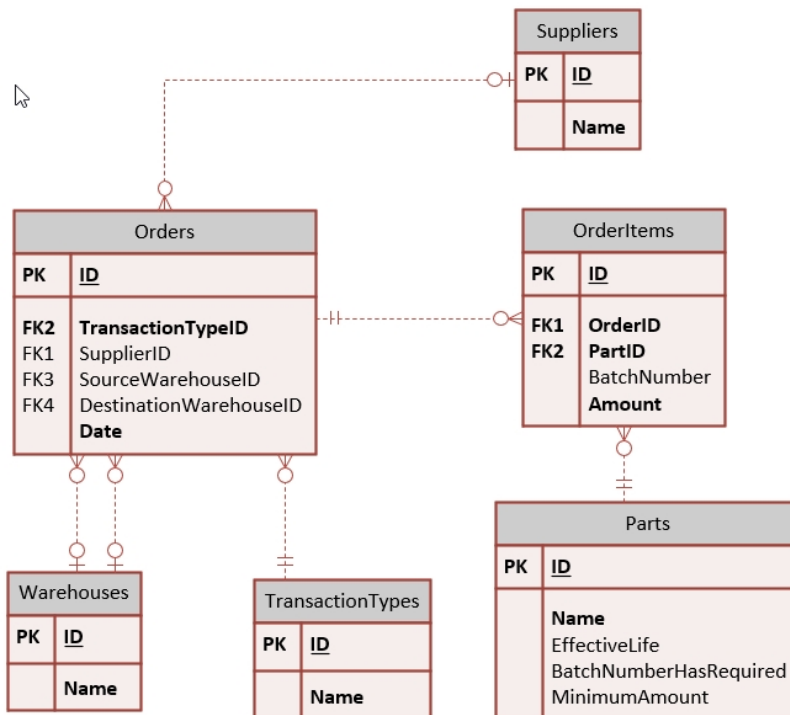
Suppliers

| PK | ID |
|---|---|
| | Name |

Orders

| PK | ID |
|---|---|
| FK2 | TransactionTypeID |
| FK1 | SupplierID |
| FK3 | SourceWarehouseID |
| FK4 | DestinationWarehouseID |
| | Date |

OrderItems

| PK | ID |
|---|---|
| FK1 | OrderID |
| FK2 | PartID |
| | BatchNumber |
| | Amount |

Warehouses

| PK | ID |
|---|---|
| | Name |

TransactionTypes

| PK | ID |
|---|---|
| | Name |

Parts

| PK | ID |
|---|---|
| | Name |
| | EffectiveLife |
| | BatchNumberHasRequired |
| | MinimumAmount |